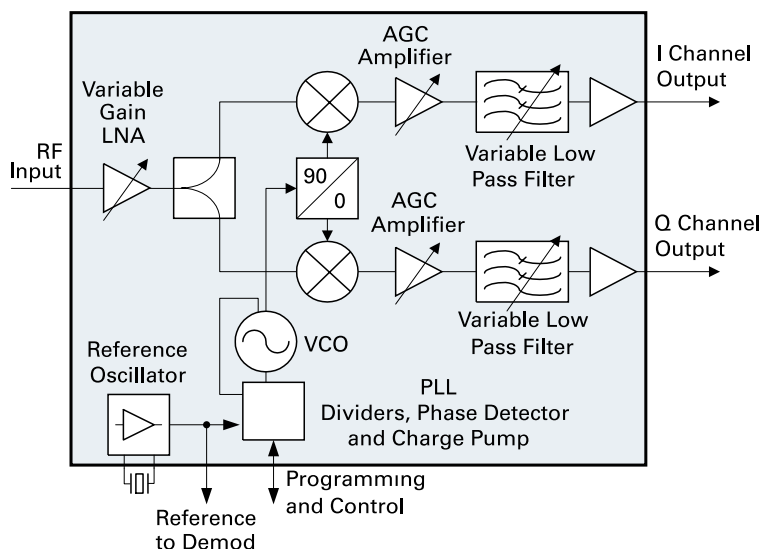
Variable Gain LNA

RF Input

AGC Amplifier

I Channel Output

Variable Low Pass Filter

90

0

AGC Amplifier

Q Channel Output

Variable Low Pass Filter

VCO

Reference Oscillator

PLL Dividers, Phase Detector and Charge Pump

Programming and Control

Reference to Demod